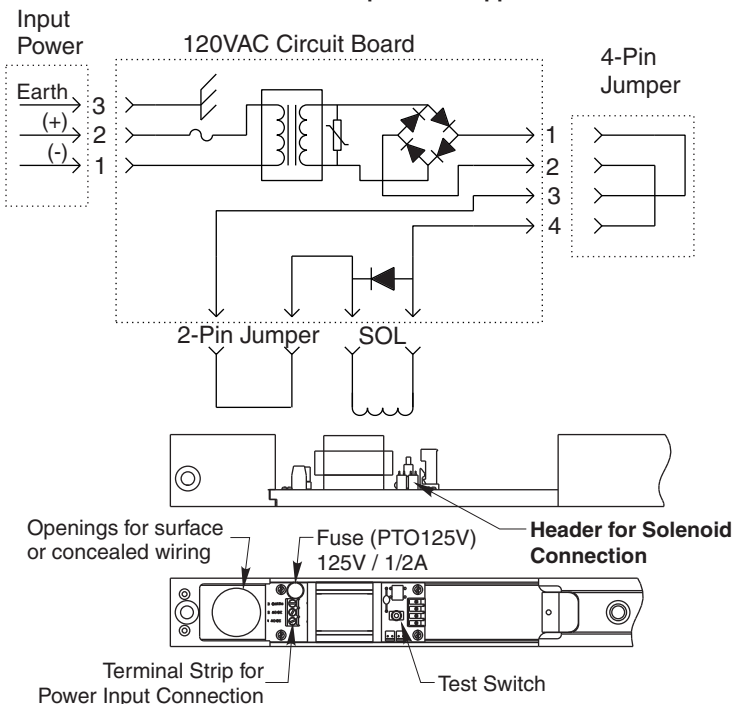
Input Power

120VAC Circuit Board

4-Pin Jumper

Earth 3
(+) 2
(-) 1

1
2
3
4

2-Pin Jumper

SOL

Openings for surface or concealed wiring

Fuse (PTO125V) 125V / 1/2A

Header for Solenoid Connection

Terminal Strip for Power Input Connection

Test Switch